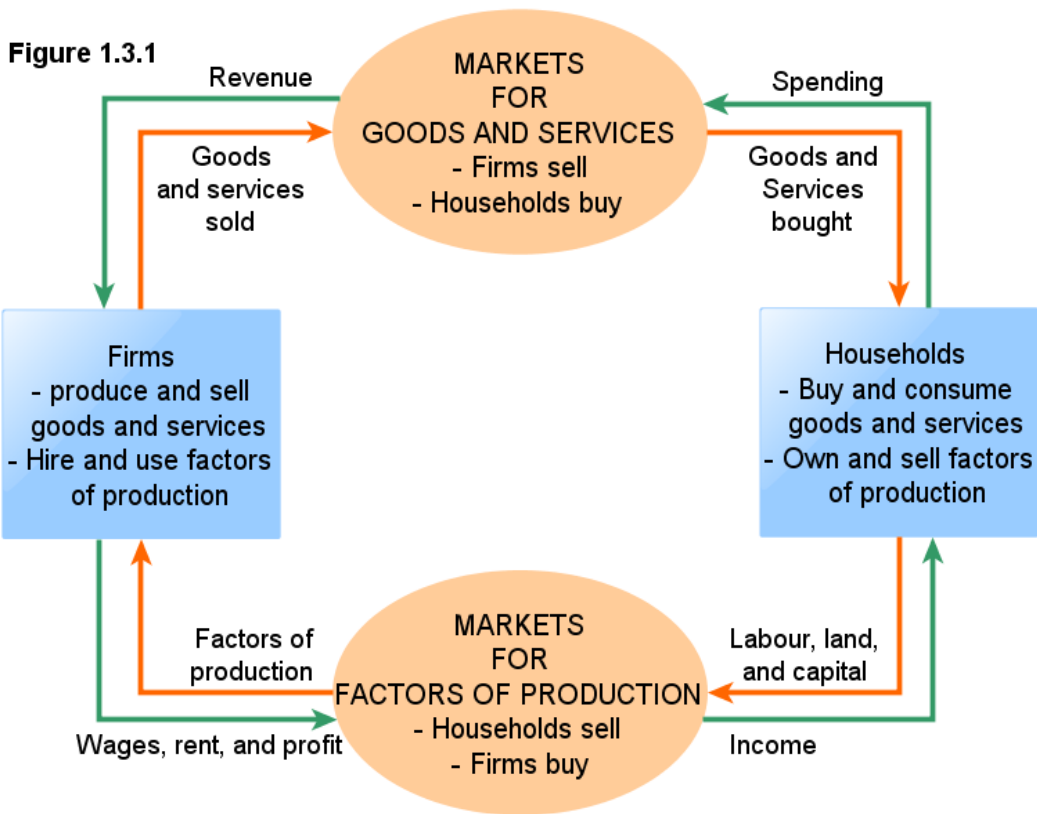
Figure 1.3.1

Revenue

MARKETS
FOR
GOODS AND SERVICES
- Firms sell
- Households buy

Spending

Goods and services sold

Goods and Services bought

Firms
- produce and sell goods and services
- Hire and use factors of production

Households
- Buy and consume goods and services
- Own and sell factors of production

Factors of production

MARKETS
FOR
FACTORS OF PRODUCTION
- Households sell
- Firms buy

Labour, land, and capital

Wages, rent, and profit

Income